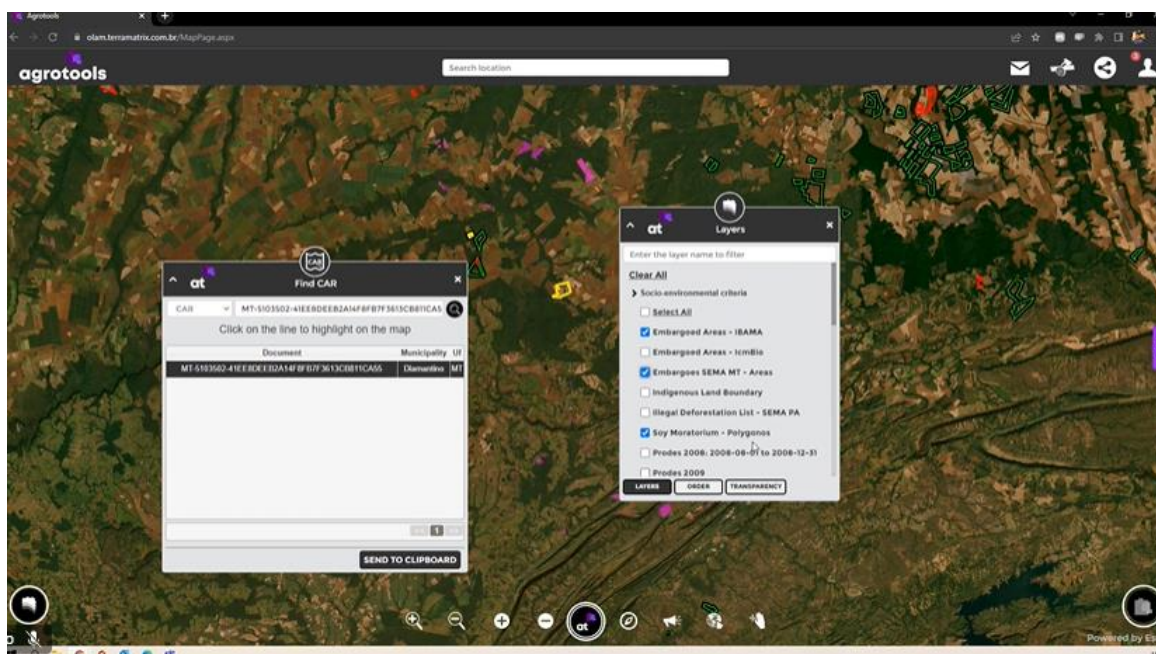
Agrotools

olam.terramatrix.com.br/MapPage.aspx

agrotools

Search location

at
Find CAR

CAR
MT-5103502-41EE8DEEB2A14F8FB7F3613CB811CA5

Click on the line to highlight on the map

| Document | Municipality | UF |
|---|---|---|
| MT-5103502-41EE8DEEB2A14F8FB7F3613CB811CA55 | Diamantino | MT |

1

SEND TO CLIPBOARD

at
Layers

Enter the layer name to filter

Clear All

Socio-environmental criteria

Select All

Embargoed Areas - IBAMA

Embargoed Areas - IcmBio

Embargoes SEMA MT - Areas

Indigenous Land Boundary

Illegal Deforestation List - SEMA PA

Soy Moratorium - Polygonos

Prodes 2008: 2008-08-01 to 2008-12-31

Prodes 2009

LAYERS
ORDER
TRANSPARENCY

Powered by Es